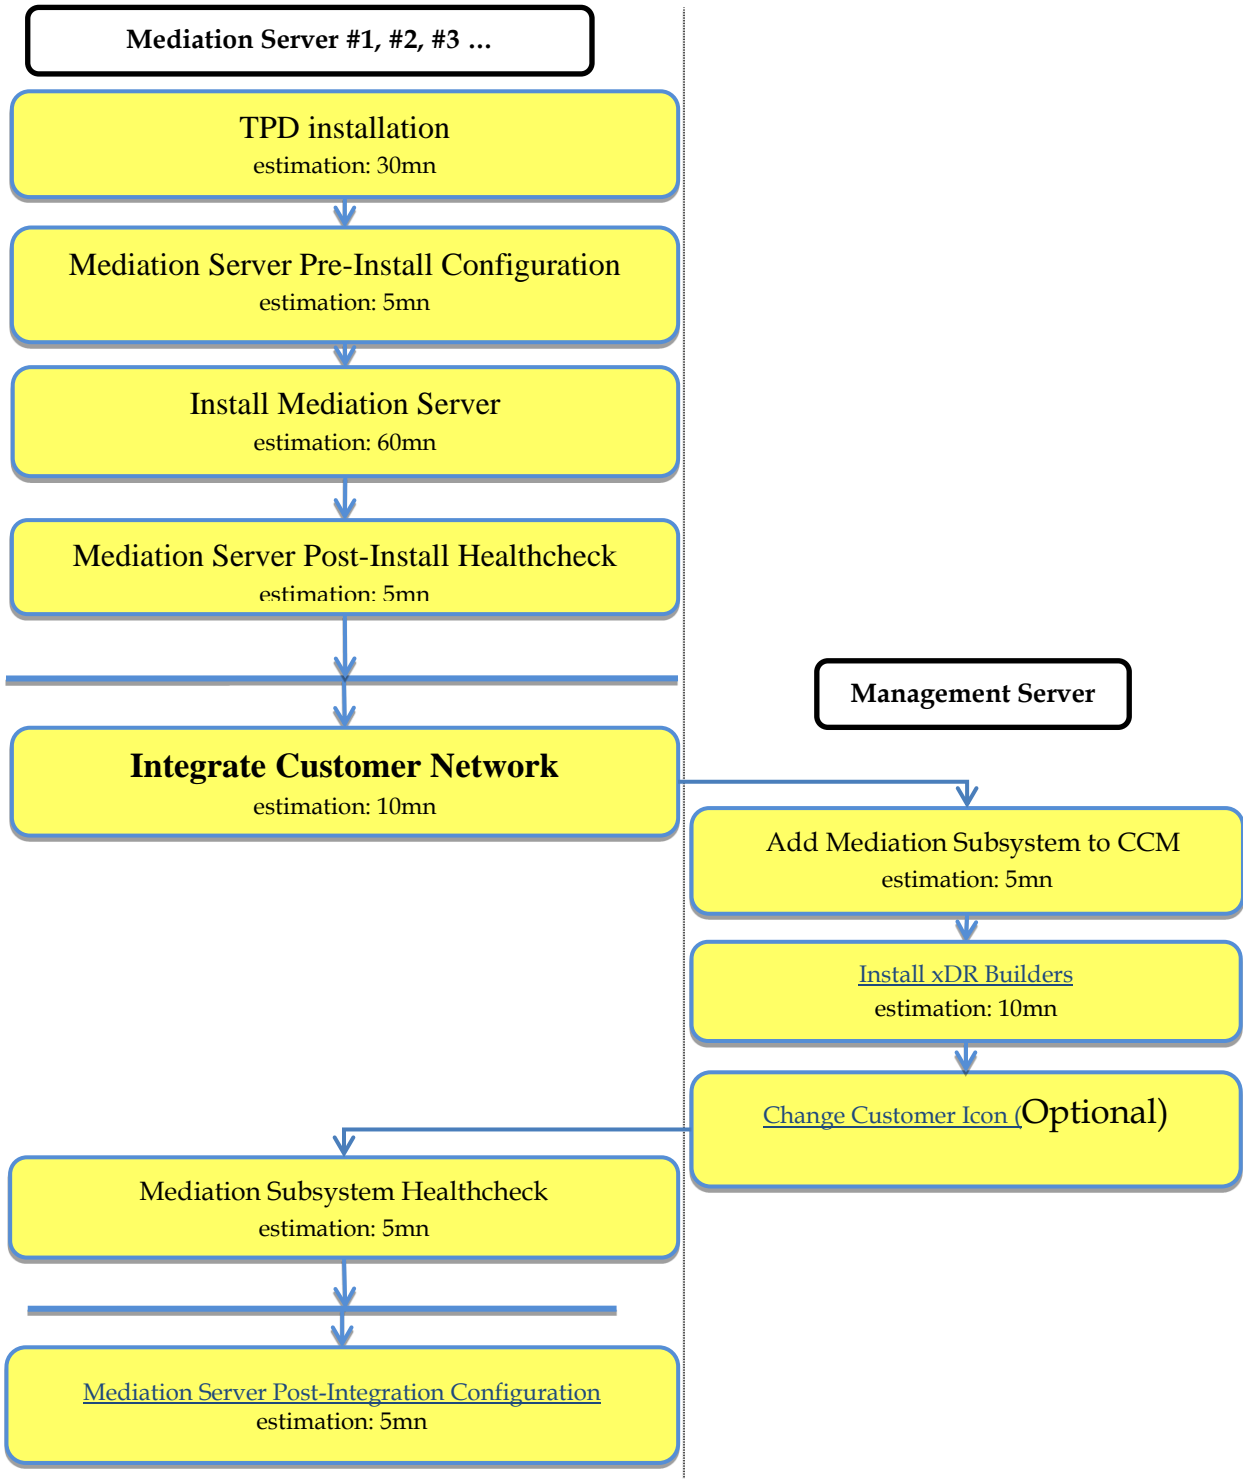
Mediation Server #1, #2, #3 …

TPD installation
estimation: 30mn

Mediation Server Pre-Install Configuration
estimation: 5mn

Install Mediation Server
estimation: 60mn

Mediation Server Post-Install Healthcheck
estimation: 5mn

Integrate Customer Network
estimation: 10mn

Management Server

Add Mediation Subsystem to CCM
estimation: 5mn

Install xDR Builders
estimation: 10mn

Change Customer Icon (Optional)

Mediation Subsystem Healthcheck
estimation: 5mn

Mediation Server Post-Integration Configuration
estimation: 5mn